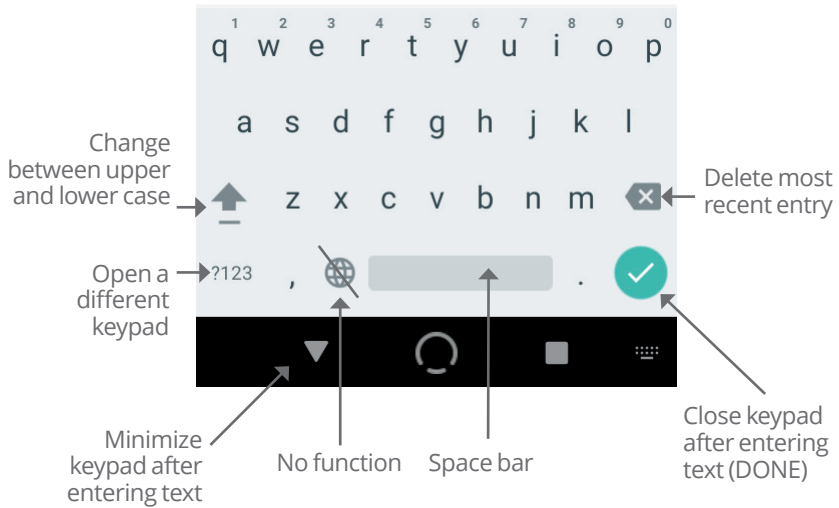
1 2 3 4 5 6 7 8 9 0
q w e r t y u i o p

a s d f g h j k l

Change between upper and lower case

z x c v b n m

Delete most recent entry

Open a different keypad

?123 , .

Minimize keypad after entering text

No function

Space bar

Close keypad after entering text (DONE)